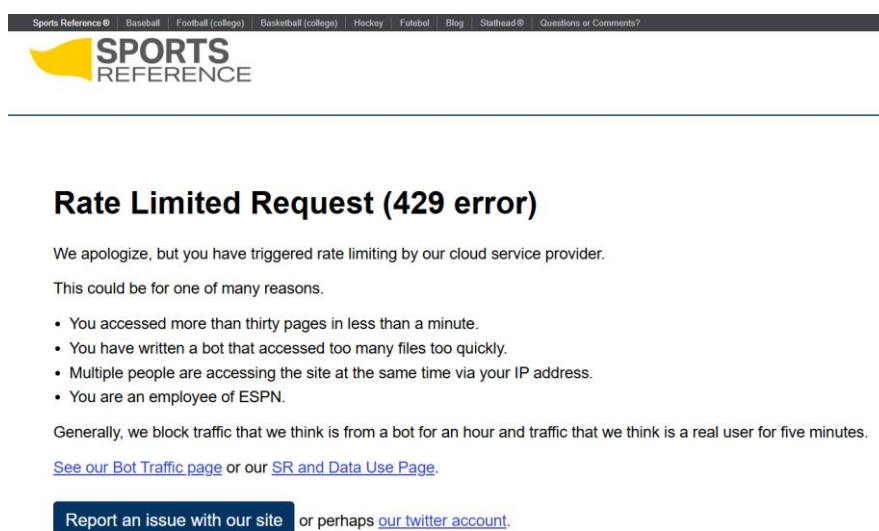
Sports Reference ® | Baseball | Football (college) | Basketball (college) | Hockey | Futebol | Blog | Stathead ® | Questions or Comments?

SPORTS REFERENCE

Rate Limited Request (429 error)

We apologize, but you have triggered rate limiting by our cloud service provider.

This could be for one of many reasons.

- You accessed more than thirty pages in less than a minute.
- You have written a bot that accessed too many files too quickly.
- Multiple people are accessing the site at the same time via your IP address.
- You are an employee of ESPN.

Generally, we block traffic that we think is from a bot for an hour and traffic that we think is a real user for five minutes.

See our Bot Traffic page or our SR and Data Use Page.

Report an issue with our site or perhaps our twitter account.